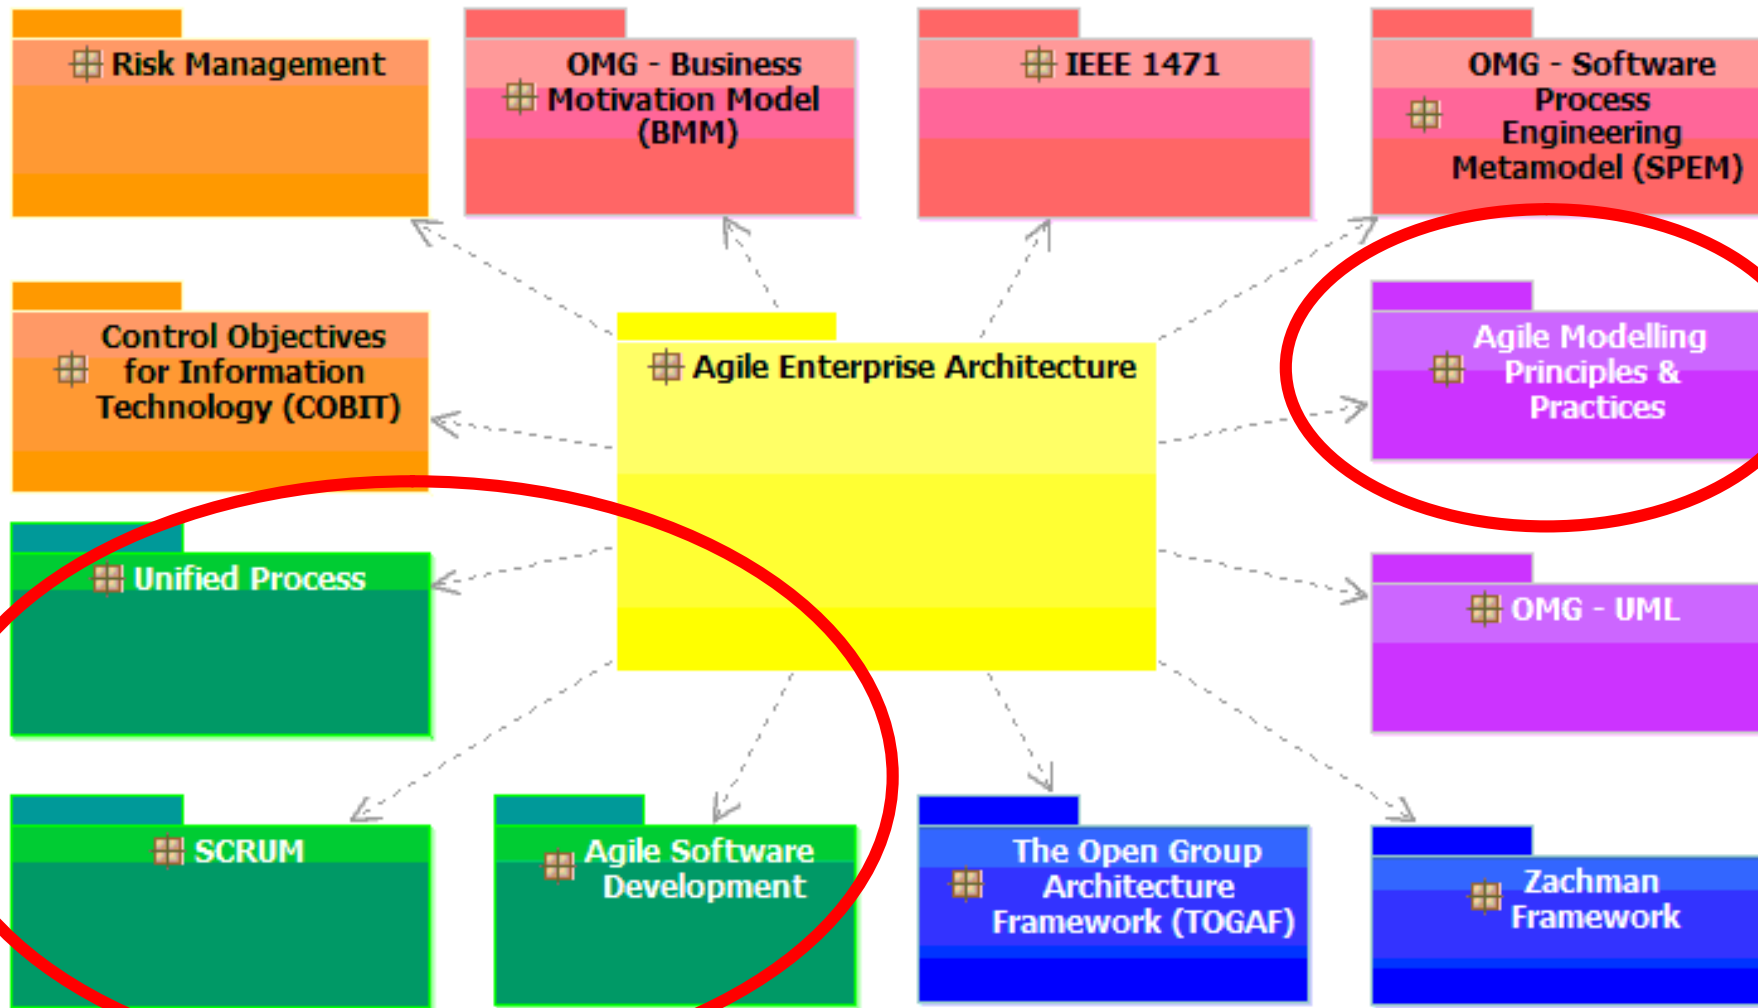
Risk Management

OMG - Business Motivation Model (BMM)

IEEE 1471

OMG - Software Process Engineering Metamodel (SPEM)

Control Objectives for Information Technology (COBIT)

Agile Enterprise Architecture

Agile Modelling Principles & Practices

Unified Process

OMG - UML

SCRUM

Agile Software Development

The Open Group Architecture Framework (TOGAF)

Zachman Framework